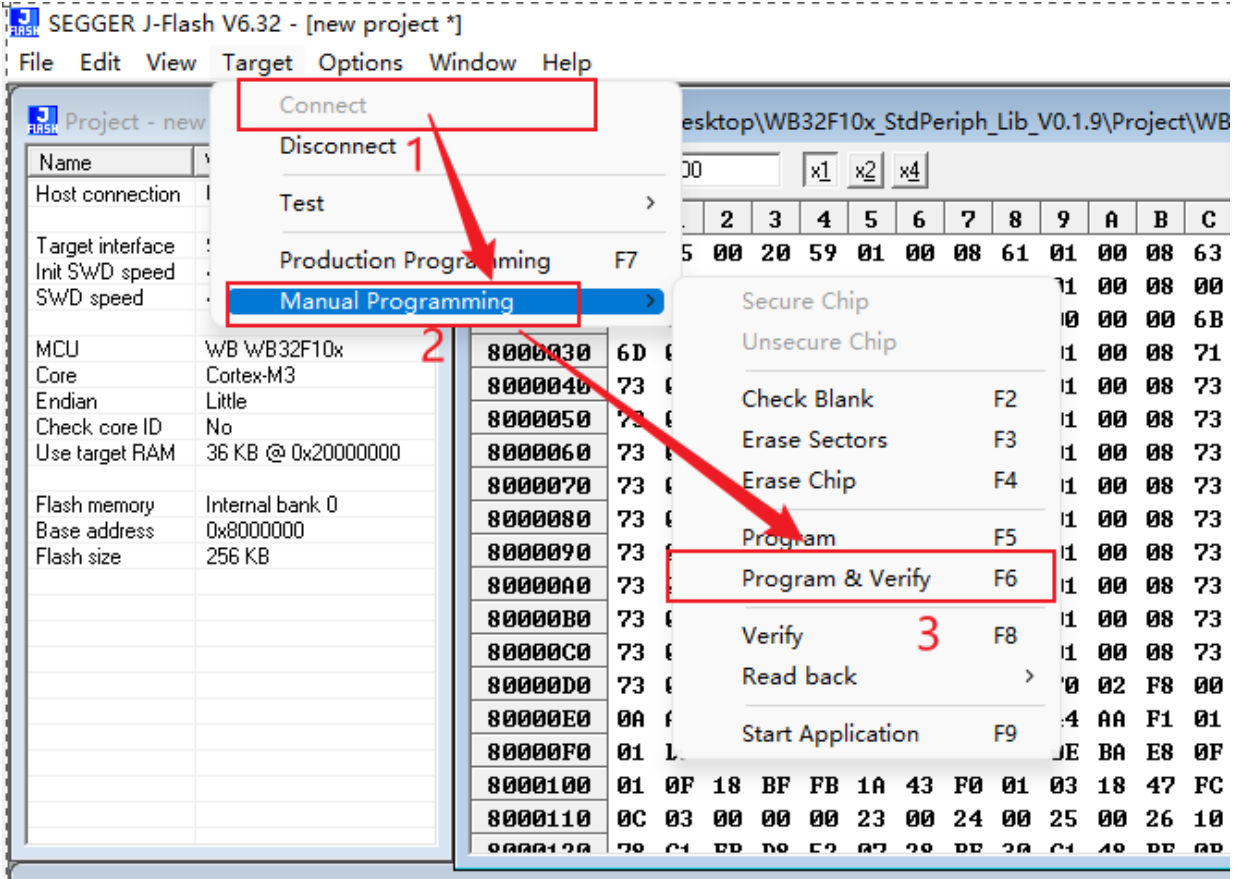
SEGGER J-Flash V6.32 - [new project *]

File Edit View Target Options Window Help

Project - new

| Name | V |
|---|---|
| Host connection | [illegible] |
| Target interface | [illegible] |
| Init SWD speed | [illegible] |
| SWD speed | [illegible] |
| MCU | WB WB32F10x |
| Core | Cortex-M3 |
| Endian | Little |
| Check core ID | No |
| Use target RAM | 36 KB @ 0x20000000 |
| Flash memory | Internal bank 0 |
| Base address | 0x8000000 |
| Flash size | 256 KB |

Connect
Disconnect 1
Test
Production Programming F7
Manual Programming
2

Secure Chip
Unsecure Chip
Check Blank F2
Erase Sectors F3
Erase Chip F4
Program F5
Program & Verify F6
3
Verify F8
Read back
Start Application F9

esktop\WB32F10x_StdPeriph_Lib_V0.1.9\Project\WB

00 x1 x2 x4

| | 1 | 2 | 3 | 4 | 5 | 6 | 7 | 8 | 9 | A | B | C |
|---|---|---|---|---|---|---|---|---|---|---|---|---|
| | 5 | 00 | 20 | 59 | 01 | 00 | 08 | 61 | 01 | 00 | 08 | 63 |
| | | | | | | | | | 01 | 00 | 08 | 00 |
| | | | | | | | | | 00 | 00 | 00 | 6B |
| 8000030 | 6D | | | | | | | | 01 | 00 | 08 | 71 |
| 8000040 | 73 | | | | | | | | 01 | 00 | 08 | 73 |
| 8000050 | 73 | | | | | | | | 01 | 00 | 08 | 73 |
| 8000060 | 73 | | | | | | | | 01 | 00 | 08 | 73 |
| 8000070 | 73 | | | | | | | | 01 | 00 | 08 | 73 |
| 8000080 | 73 | | | | | | | | 01 | 00 | 08 | 73 |
| 8000090 | 73 | | | | | | | | 01 | 00 | 08 | 73 |
| 80000A0 | 73 | | | | | | | | 01 | 00 | 08 | 73 |
| 80000B0 | 73 | | | | | | | | 01 | 00 | 08 | 73 |
| 80000C0 | 73 | | | | | | | | 01 | 00 | 08 | 73 |
| 80000D0 | 73 | | | | | | | | 70 | 02 | F8 | 00 |
| 80000E0 | 0A | | | | | | | | 4 | AA | F1 | 01 |
| 80000F0 | 01 | | | | | | | | 0E | BA | E8 | 0F |
| 8000100 | 01 | 0F | 18 | BF | FB | 1A | 43 | F0 | 01 | 03 | 18 | 47 | FC |
| 8000110 | 0C | 03 | 00 | 00 | 00 | 23 | 00 | 24 | 00 | 25 | 00 | 26 | 10 |